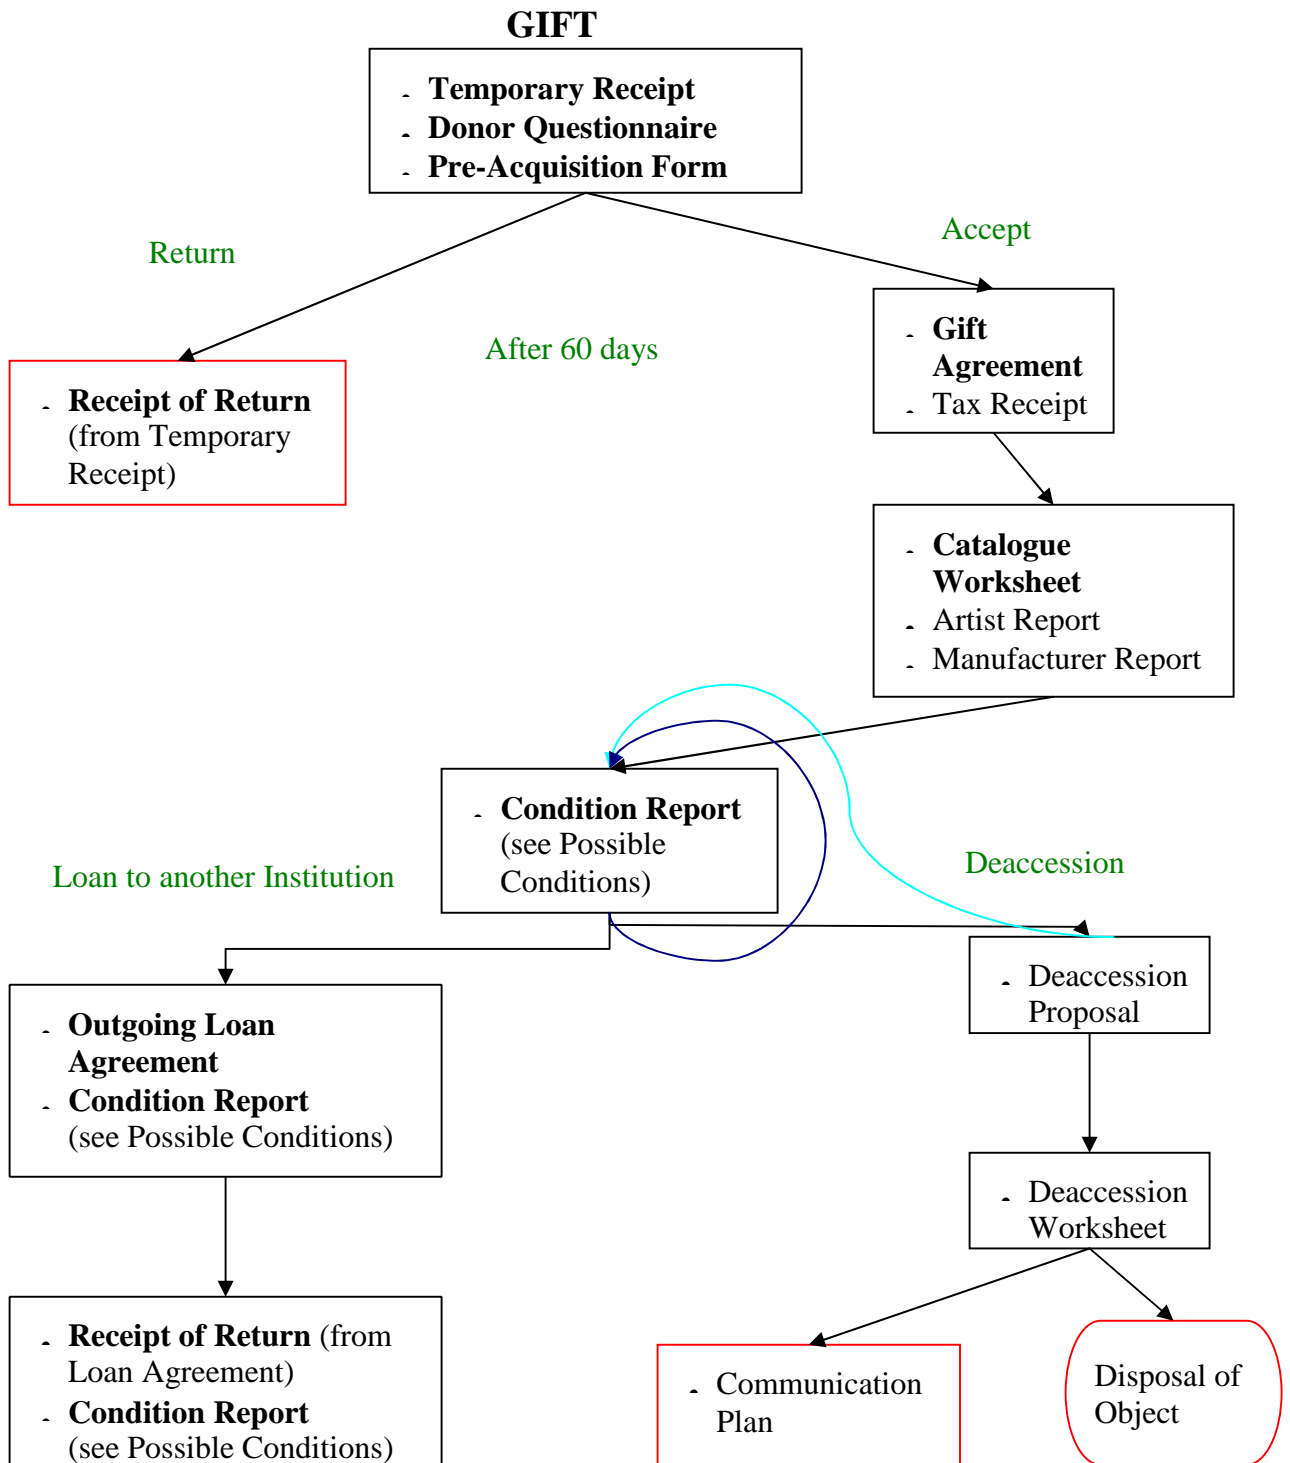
GIFT

- Temporary Receipt
- Donor Questionnaire
- Pre-Acquisition Form

Return

Accept

After 60 days

- Receipt of Return (from Temporary Receipt)

- Gift Agreement
- Tax Receipt

- Catalogue Worksheet
- Artist Report
- Manufacturer Report

- Condition Report (see Possible Conditions)

Loan to another Institution

Deaccession

- Deaccession Proposal

- Outgoing Loan Agreement
- Condition Report (see Possible Conditions)

- Deaccession Worksheet

- Receipt of Return (from Loan Agreement)
- Condition Report (see Possible Conditions)

- Communication Plan

Disposal of Object